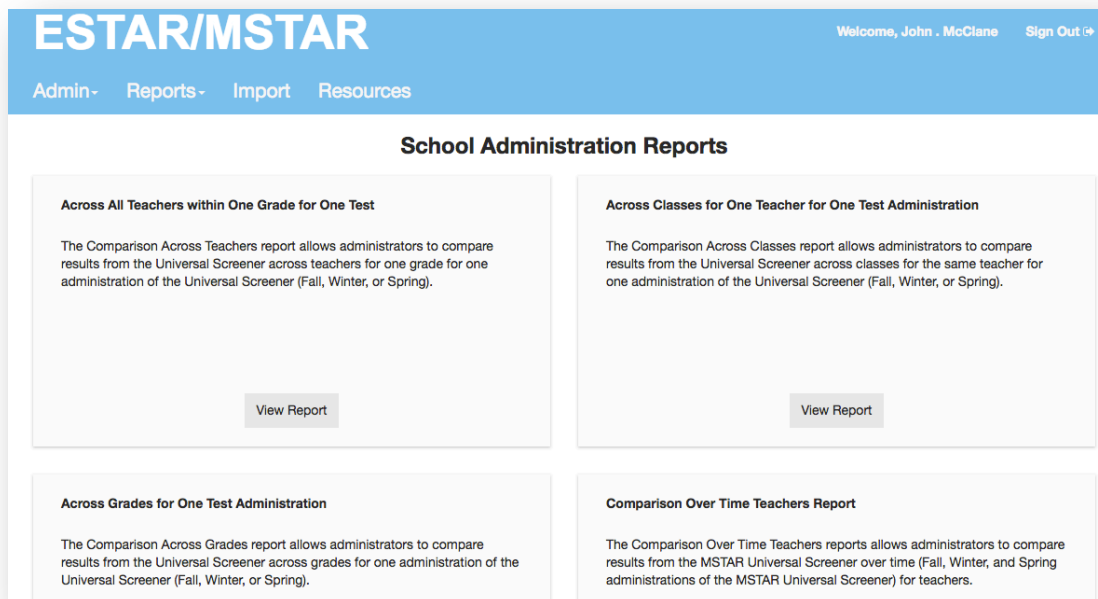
ESTAR/MSTAR

Welcome, John . McClane  Sign Out

Admin  Reports  Import  Resources

School Administration Reports

Across All Teachers within One Grade for One Test

The Comparison Across Teachers report allows administrators to compare results from the Universal Screener across teachers for one grade for one administration of the Universal Screener (Fall, Winter, or Spring).

View Report

Across Classes for One Teacher for One Test Administration

The Comparison Across Classes report allows administrators to compare results from the Universal Screener across classes for the same teacher for one administration of the Universal Screener (Fall, Winter, or Spring).

View Report

Across Grades for One Test Administration

The Comparison Across Grades report allows administrators to compare results from the Universal Screener across grades for one administration of the Universal Screener (Fall, Winter, or Spring).

Comparison Over Time Teachers Report

The Comparison Over Time Teachers reports allows administrators to compare results from the MSTAR Universal Screener over time (Fall, Winter, and Spring administrations of the MSTAR Universal Screener) for teachers.